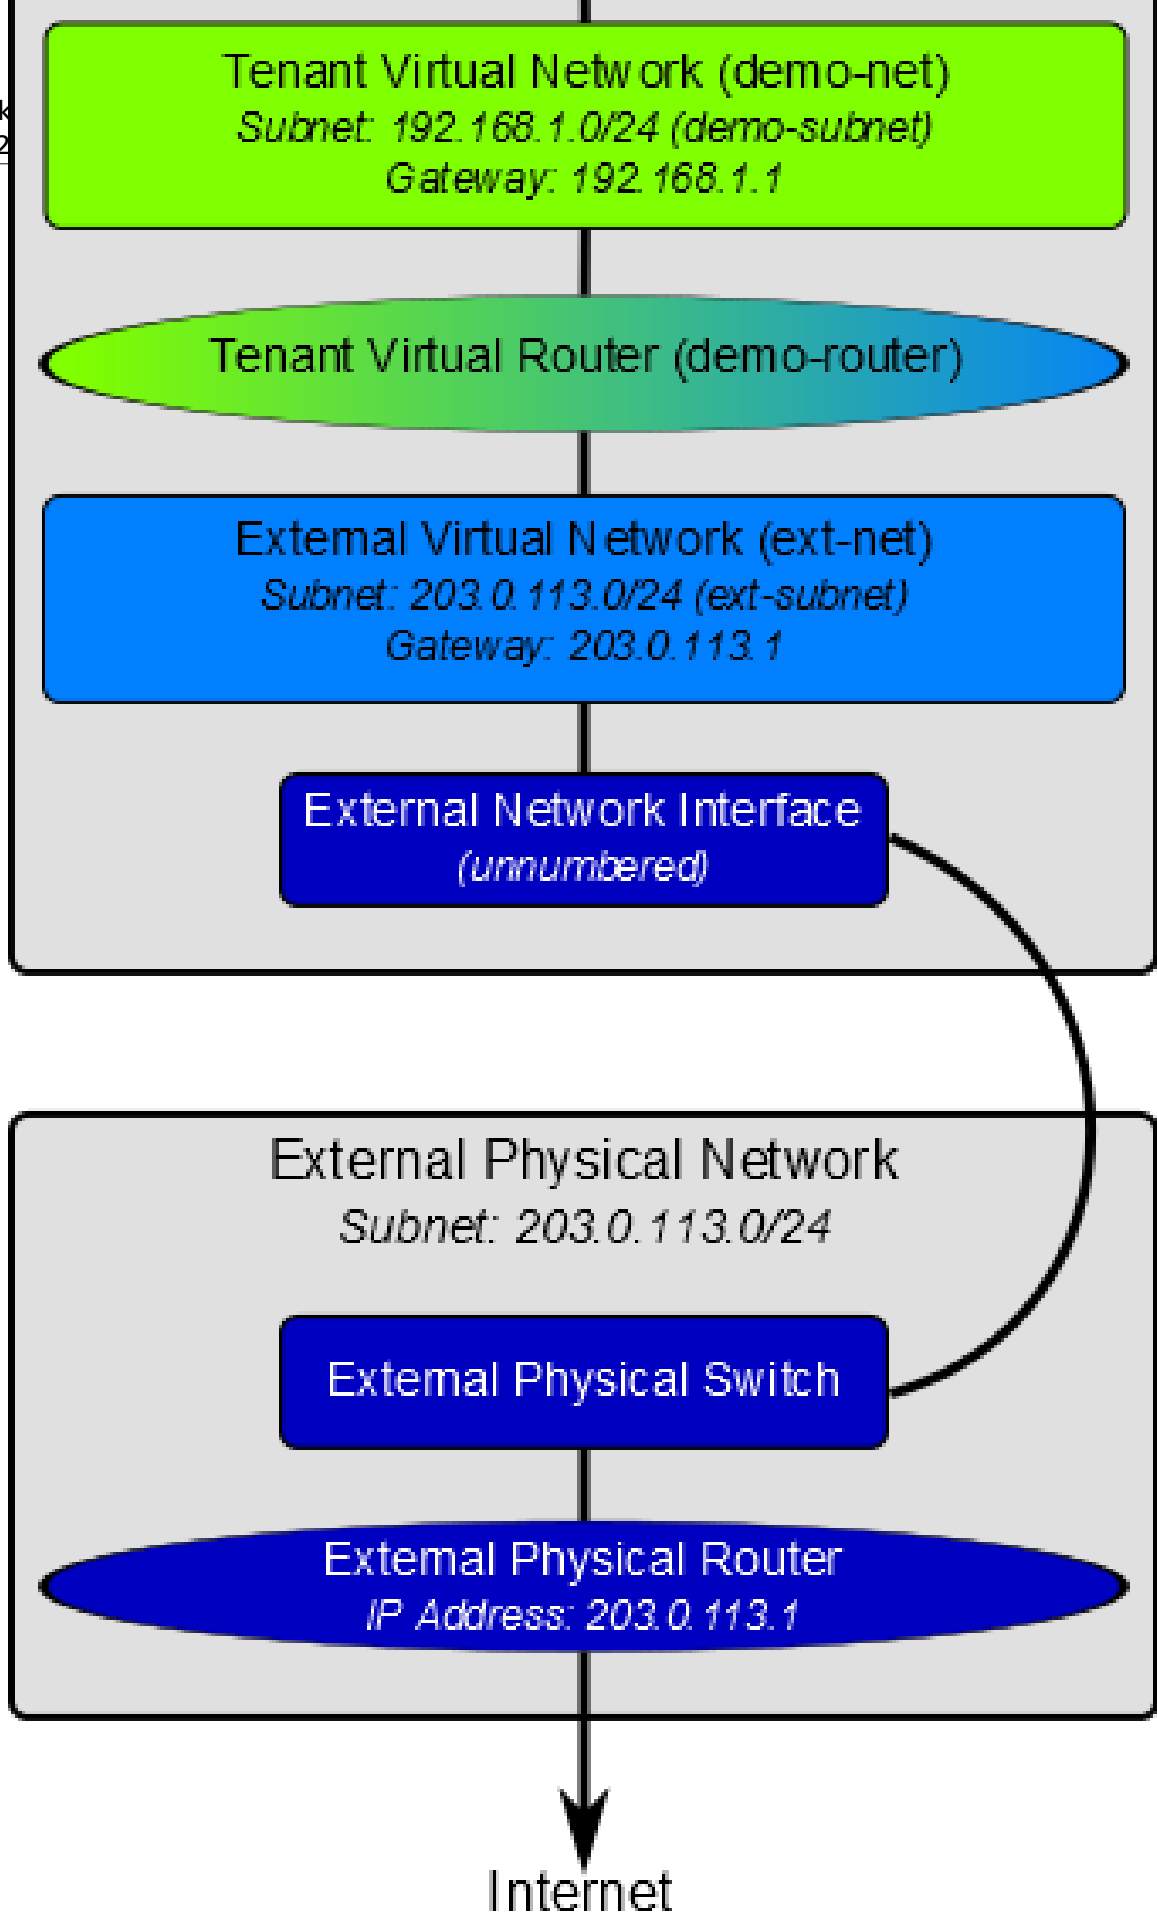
Tenant Virtual Network (demo-net)
Subnet: 192.168.1.0/24 (demo-subnet)
Gateway: 192.168.1.1

Tenant Virtual Router (demo-router)

External Virtual Network (ext-net)
Subnet: 203.0.113.0/24 (ext-subnet)
Gateway: 203.0.113.1

External Network Interface
(unnumbered)

External Physical Network
Subnet: 203.0.113.0/24

External Physical Switch

External Physical Router
IP Address: 203.0.113.1

Internet